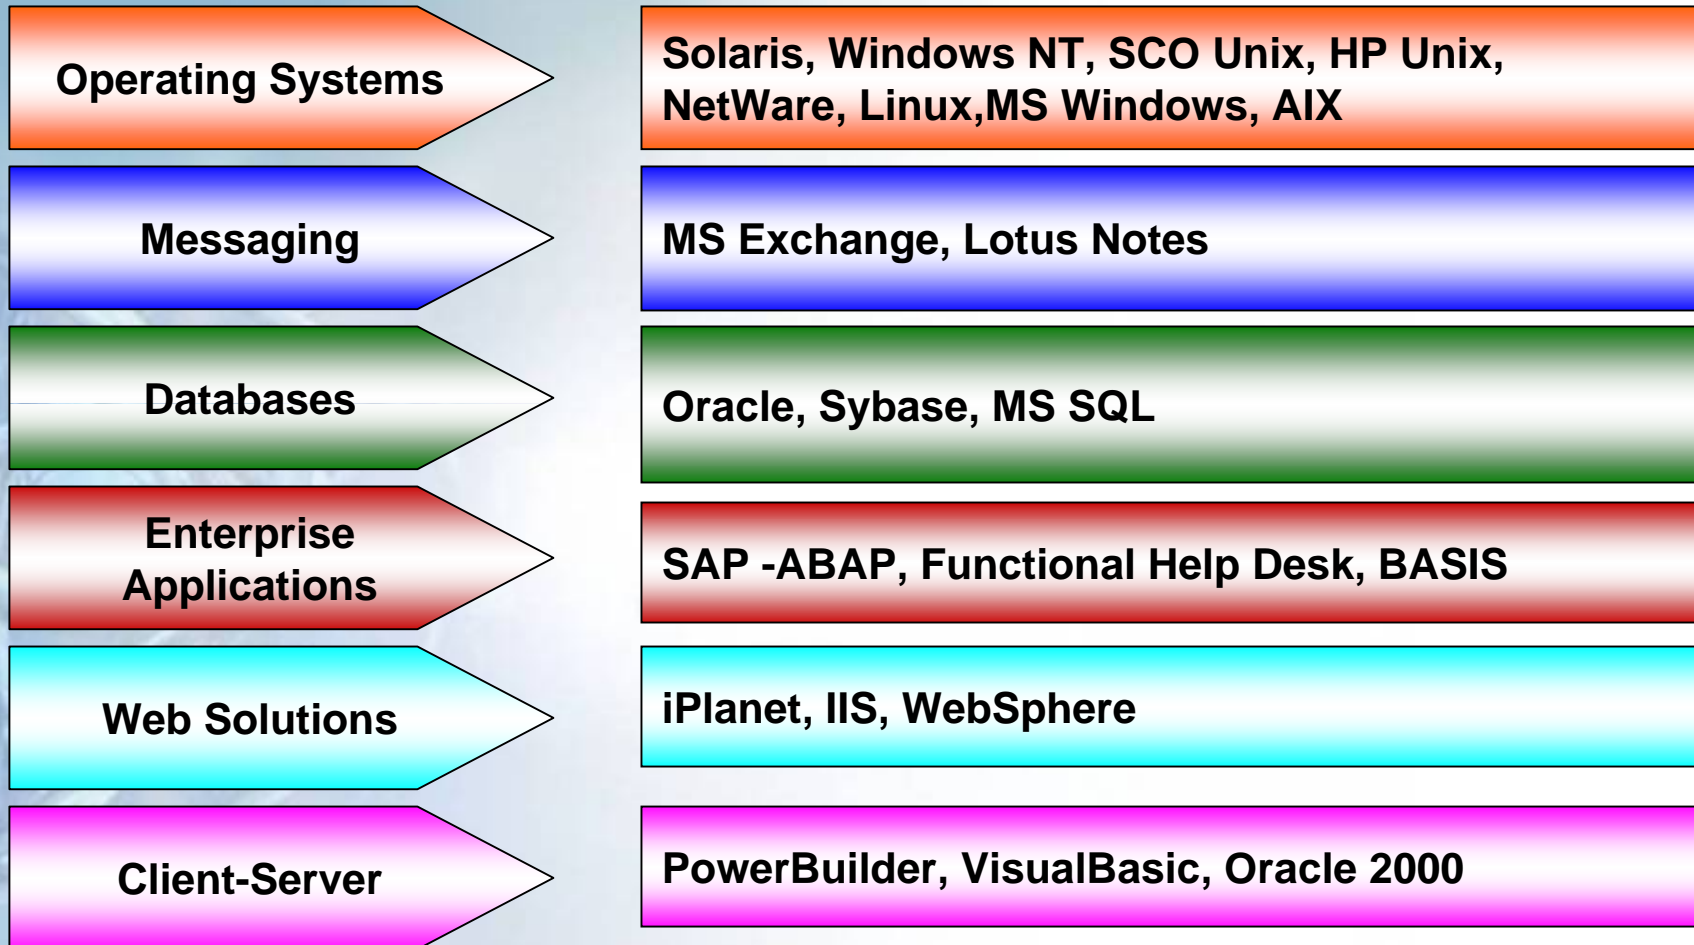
Operating Systems

Solaris, Windows NT, SCO Unix, HP Unix, NetWare, Linux,MS Windows, AIX

Messaging

MS Exchange, Lotus Notes

Databases

Oracle, Sybase, MS SQL

Enterprise Applications

SAP -ABAP, Functional Help Desk, BASIS

Web Solutions

iPlanet, IIS, WebSphere

Client-Server

PowerBuilder, VisualBasic, Oracle 2000